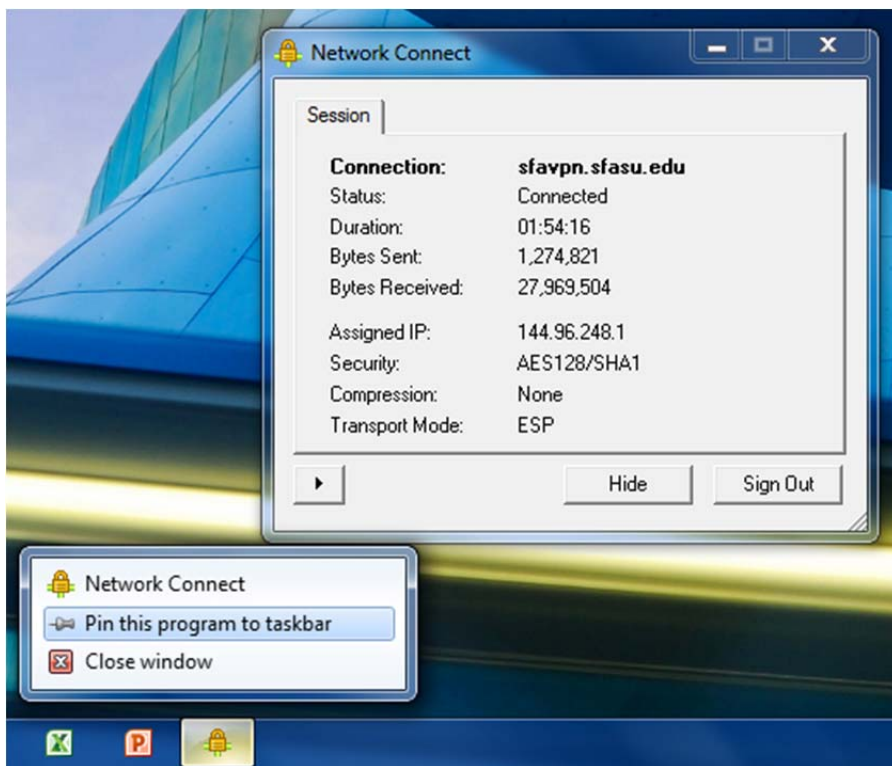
Network Connect

Session

| | |
|---|---|
| **Connection:** | **sfavpn.sfasu.edu** |
| Status: | Connected |
| Duration: | 01:54:16 |
| Bytes Sent: | 1,274,821 |
| Bytes Received: | 27,969,504 |
| Assigned IP: | 144.96.248.1 |
| Security: | AES128/SHA1 |
| Compression: | None |
| Transport Mode: | ESP |

Hide

Sign Out

Network Connect

Pin this program to taskbar

Close window